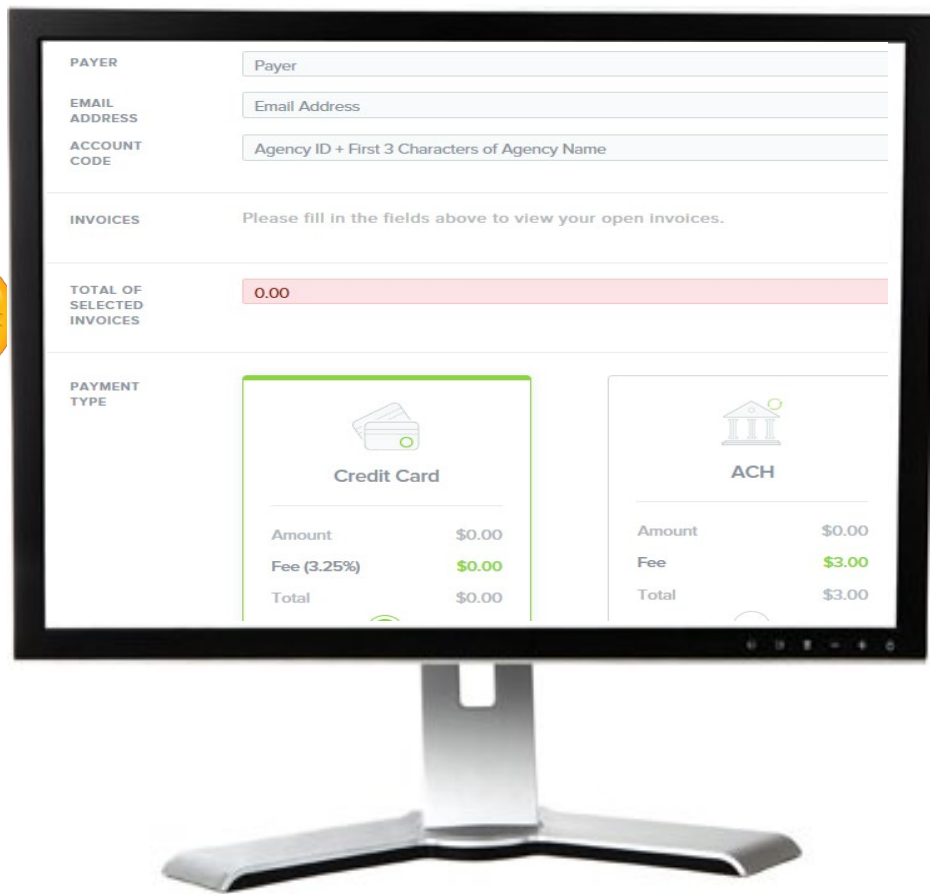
PAYER
Payer

EMAIL ADDRESS
Email Address

ACCOUNT CODE
Agency ID + First 3 Characters of Agency Name

INVOICES
Please fill in the fields above to view your open invoices.

TOTAL OF SELECTED INVOICES
0.00

PAYMENT TYPE

Credit Card

| | |
|---|---|
| Amount | $0.00 |
| Fee (3.25%) | $0.00 |
| Total | $0.00 |

ACH

| | |
|---|---|
| Amount | $0.00 |
| Fee | $3.00 |
| Total | $3.00 |